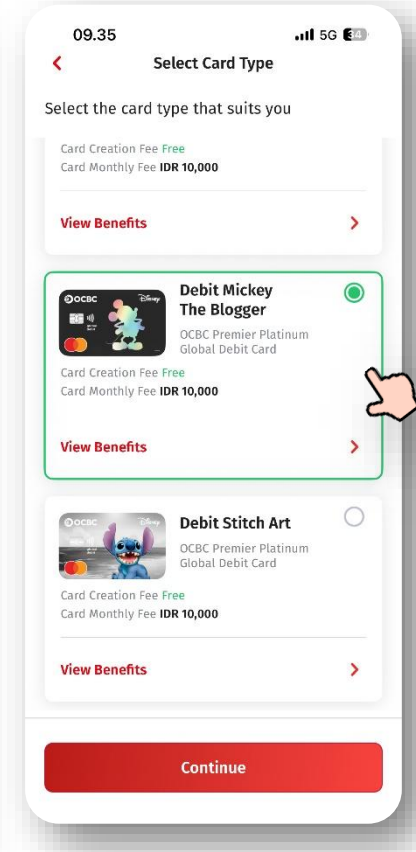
09.35
5G 34

Select Card Type

Select the card type that suits you

Card Creation Fee Free
Card Monthly Fee IDR 10,000

View Benefits

OCBC Disney

Debit Mickey The Blogger
OCBC Premier Platinum Global Debit Card

Card Creation Fee Free
Card Monthly Fee IDR 10,000

View Benefits

OCBC Disney

Debit Stitch Art
OCBC Premier Platinum Global Debit Card

Card Creation Fee Free
Card Monthly Fee IDR 10,000

View Benefits

Continue